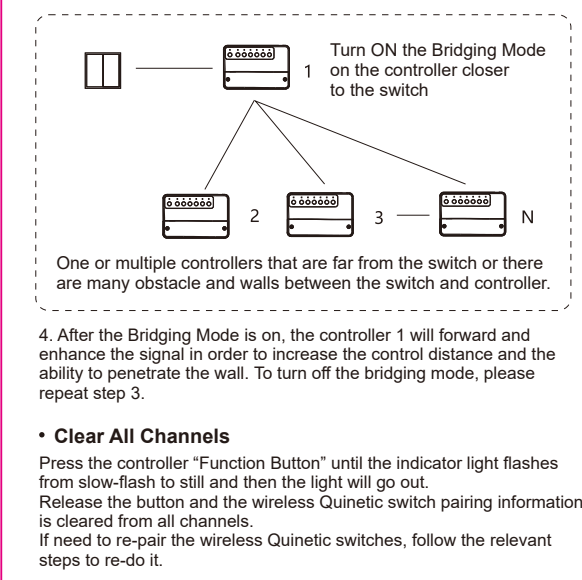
Turn ON the Bridging Mode on the controller closer to the switch

1

2

3

N

One or multiple controllers that are far from the switch or there are many obstacle and walls between the switch and controller.

4. After the Bridging Mode is on, the controller 1 will forward and enhance the signal in order to increase the control distance and the ability to penetrate the wall. To turn off the bridging mode, please repeat step 3.

• Clear All Channels

Press the controller "Function Button" until the indicator light flashes from slow-flash to still and then the light will go out.
Release the button and the wireless Quinetic switch pairing information is cleared from all channels.
If need to re-pair the wireless Quinetic switches, follow the relevant steps to re-do it.